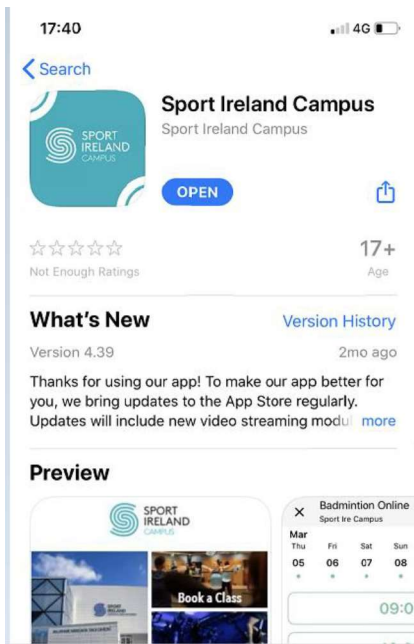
17:40

4G

Search

SPORT IRELAND CAMPUS

Sport Ireland Campus

Sport Ireland Campus

OPEN

Not Enough Ratings

17+

Age

What's New

Version History

Version 4.39

2mo ago

Thanks for using our app! To make our app better for you, we bring updates to the App Store regularly. Updates will include new video streaming modul more

Preview

SPORT IRELAND CAMPUS

Book a Class

Badmintion Online

Sport Ire Campus

| Mar Thu | Fri | Sat | Sun |
|---|---|---|---|
| 05 | 06 | 07 | 08 |

09:0